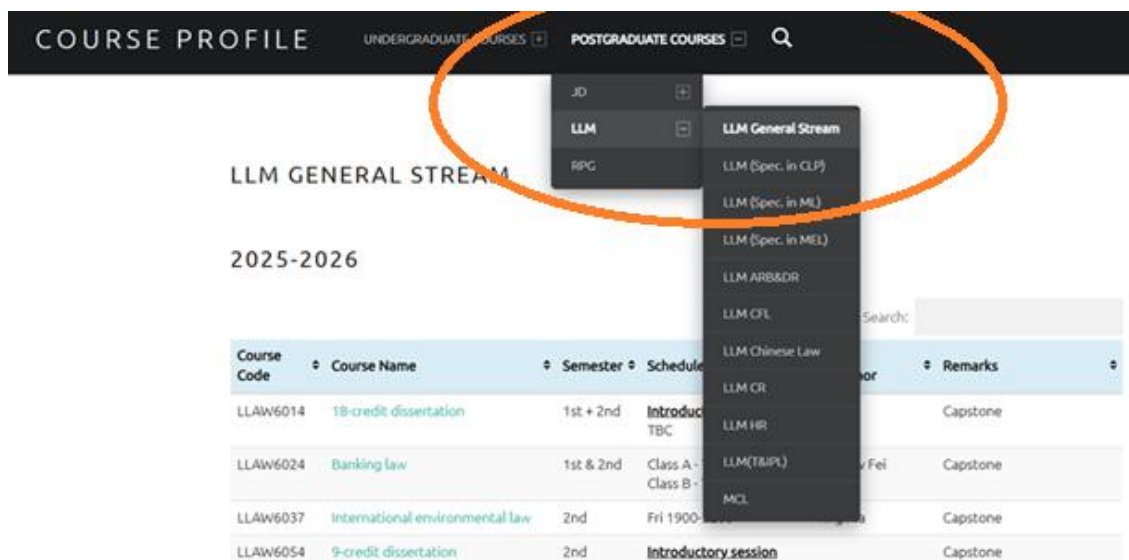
COURSE PROFILE UNDERGRADUATE COURSES [+] POSTGRADUATE COURSES [−]

JD [+]
LLM [−]
RPG

LLM General Stream
LLM (Spec. in CLP)
LLM (Spec. in ML)
LLM (Spec. in MEL)
LLM ARB&DR
LLM CFL
LLM Chinese Law
LLM CR
LLM HR
LLM(T&IPL)
MCL

LLM GENERAL STREAM

2025-2026

Search:

| Course Code | Course Name | Semester | Schedule | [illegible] | Remarks |
|---|---|---|---|---|---|
| LLAW6014 | 18-credit dissertation | 1st + 2nd | Introduc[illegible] TBC | | Capstone |
| LLAW6024 | Banking law | 1st & 2nd | Class A - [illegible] Class B - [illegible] | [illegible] Fei | Capstone |
| LLAW6037 | International environmental law | 2nd | Fri 1900-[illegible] | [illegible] | Capstone |
| LLAW6054 | 9-credit dissertation | 2nd | Introductory session | | Capstone |